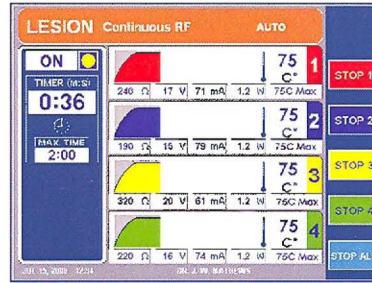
LESION Continuous RF AUTO

ON

TIMER (M:S)
0:36

MAX TIME
2:00

240 Ω 17 V 71 mA 1.2 W 75C Max
75 C° 1

190 Ω 16 V 79 mA 1.2 W 75C Max
75 C° 2

320 Ω 20 V 61 mA 1.2 W 75C Max
75 C° 3

220 Ω 16 V 74 mA 1.2 W 75C Max
75 C° 4

STOP 1
STOP 2
STOP 3
STOP 4
STOP AL

JUL 15, 200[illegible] 12:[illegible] DR. J.W. MATHEWS